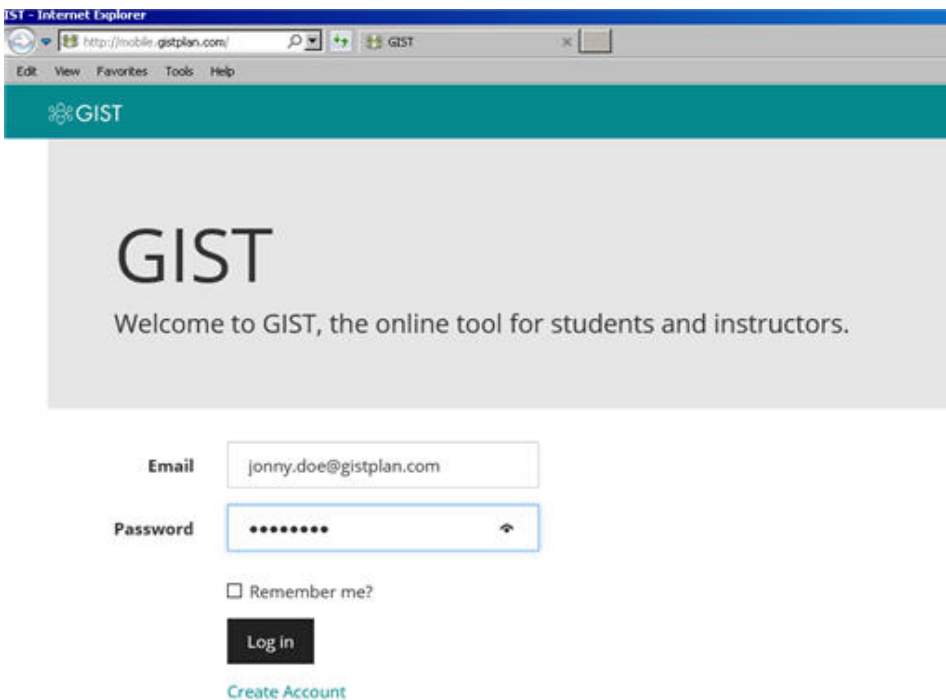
IST - Internet Explorer

http://mobile.gistplan.com/

GIST

Edit View Favorites Tools Help

GIST

GIST

Welcome to GIST, the online tool for students and instructors.

Email jonny.doe@gistplan.com

Password ••••••••

☐ Remember me?

Log in

Create Account